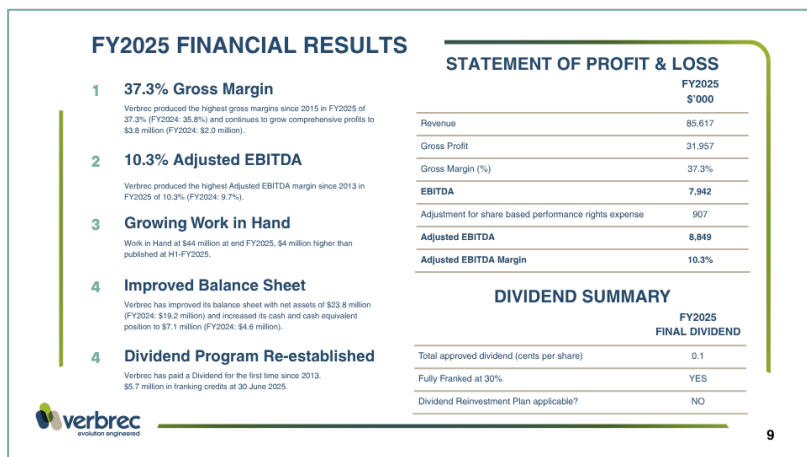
FY2025 FINANCIAL RESULTS

1 37.3% Gross Margin

Verbrec produced the highest gross margins since 2015 in FY2025 of 37.3% (FY2024: 35.8%) and continues to grow comprehensive profits to $3.8 million (FY2024: $2.0 million).

2 10.3% Adjusted EBITDA

Verbrec produced the highest Adjusted EBITDA margin since 2013 in FY2025 of 10.3% (FY2024: 9.7%).

3 Growing Work in Hand

Work in Hand at $44 million at end FY2025, $4 million higher than published at H1-FY2025.

4 Improved Balance Sheet

Verbrec has improved its balance sheet with net assets of $23.8 million (FY2024: $19.2 million) and increased its cash and cash equivalent position to $7.1 million (FY2024: $4.6 million).

4 Dividend Program Re-established

Verbrec has paid a Dividend for the first time since 2013. $5.7 million in franking credits at 30 June 2025.

verbrec
evolution engineered

STATEMENT OF PROFIT & LOSS

| | FY2025 $'000 |
|---|---|
| Revenue | 85,617 |
| Gross Profit | 31,957 |
| Gross Margin (%) | 37.3% |
| EBITDA | 7,942 |
| Adjustment for share based performance rights expense | 907 |
| Adjusted EBITDA | 8,849 |
| Adjusted EBITDA Margin | 10.3% |

DIVIDEND SUMMARY

| | FY2025 FINAL DIVIDEND |
|---|---|
| Total approved dividend (cents per share) | 0.1 |
| Fully Franked at 30% | YES |
| Dividend Reinvestment Plan applicable? | NO |

9